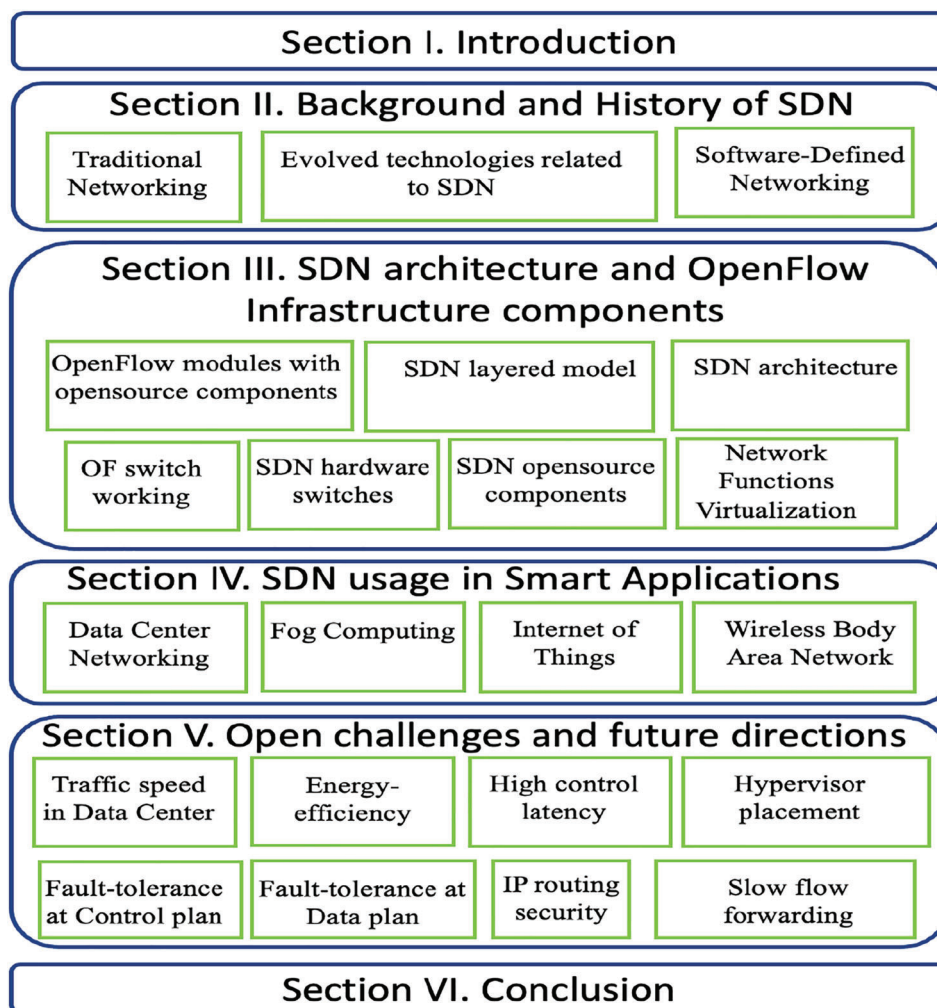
Section I. Introduction

Section II. Background and History of SDN

Traditional Networking

Evolved technologies related to SDN

Software-Defined Networking

Section III. SDN architecture and OpenFlow Infrastructure components

OpenFlow modules with opensource components

SDN layered model

SDN architecture

OF switch working

SDN hardware switches

SDN opensource components

Network Functions Virtualization

Section IV. SDN usage in Smart Applications

Data Center Networking

Fog Computing

Internet of Things

Wireless Body Area Network

Section V. Open challenges and future directions

Traffic speed in Data Center

Energy-efficiency

High control latency

Hypervisor placement

Fault-tolerance at Control plan

Fault-tolerance at Data plan

IP routing security

Slow flow forwarding

Section VI. Conclusion